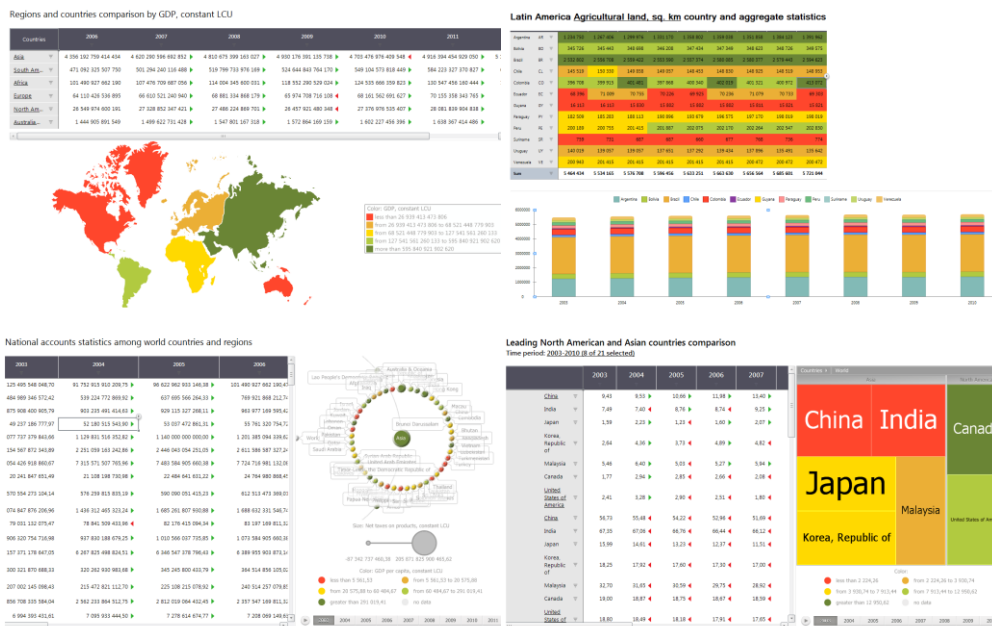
Regions and countries comparison by GDP, constant LCU

| Countries | 2006 | 2007 | 2008 | 2009 | 2010 | 2011 |
|---|---|---|---|---|---|---|
| Asia | 4 356 192 759 414 434 | 4 620 290 566 692 852 | 4 810 675 399 163 027 | 4 900 176 391 135 708 | 4 703 476 978 409 548 | 4 916 394 454 829 050 |
| South Am... | 471 092 325 507 750 | 501 294 240 116 488 | 519 799 733 976 189 | 524 644 843 764 170 | 549 104 573 818 449 | 584 223 327 070 827 |
| Africa | 101 490 627 652 190 | 107 476 709 687 056 | 114 094 345 600 061 | 118 552 290 529 024 | 124 535 866 159 823 | 130 547 456 160 444 |
| Europe | 64 110 426 536 895 | 66 610 521 240 940 | 68 881 204 868 179 | 65 974 708 716 108 | 68 161 562 691 627 | 70 155 358 345 743 |
| North Am... | 26 549 974 600 191 | 27 328 852 347 421 | 27 480 224 869 701 | 26 457 921 480 348 | 27 376 976 535 407 | 28 081 839 904 838 |
| Australia... | 1 444 905 891 549 | 1 499 622 731 428 | 1 547 801 167 318 | 1 572 864 169 159 | 1 602 227 456 396 | 1 638 367 414 486 |

Color: GDP, constant LCU
less than 26 039 413 473 806
from 26 039 413 473 806 to 68 521 448 779 903
from 68 521 448 779 903 to 127 541 561 260 133
from 127 541 561 260 133 to 195 840 921 952 620
more than 195 840 921 952 620

Latin America Agricultural land, sq. km country and aggregate statistics

Argentina, Bolivia, Brazil, Chile, Colombia, Ecuador, Guyana, Paraguay, Peru, Suriname, Uruguay, Venezuela

2003 2004 2005 2006 2007 2008 2009 2010

National accounts statistics among world countries and regions

| 2003 | 2004 | 2005 | 2006 |
|---|---|---|---|
| 125 495 548 048,70 | 91 752 915 910 209,75 | 96 622 962 933 148,38 | 101 480 627 652 190,07 |
| 484 989 346 572,42 | 539 224 772 869,92 | 637 695 566 264,33 | 769 921 868 217,74 |
| 875 908 400 905,79 | 903 235 491 454,83 | 920 115 327 288,11 | 961 977 169 595,42 |
| 49 237 186 777,97 | 52 180 513 543,90 | 55 309 472 861,31 | 55 761 320 794,71 |
| 077 737 379 843,66 | 1 129 831 516 352,82 | 1 140 000 000 000,00 | 1 201 385 094 339,62 |
| 154 567 872 343,89 | 2 251 059 163 242,86 | 2 446 043 054 251,03 | 2 611 586 587 327,24 |
| 096 426 918 660,67 | 7 315 571 507 765,98 | 7 480 584 905 660,38 | 7 724 716 981 132,08 |
| 20 241 847 851,49 | 21 108 198 730,98 | 22 484 641 601,22 | 24 764 980 868,45 |
| 570 554 270 110,64 | 576 259 813 833,19 | 590 090 051 415,23 | 612 313 473 388,01 |
| 074 847 876 206,96 | 1 436 312 465 323,24 | 1 685 261 807 939,88 | 1 688 632 331 546,77 |
| 79 001 132 075,47 | 78 841 509 433,96 | 82 276 415 094,34 | 83 187 169 811,32 |
| 906 320 754 716,98 | 937 830 188 679,25 | 1 010 566 037 735,85 | 1 073 584 905 660,38 |
| 157 071 178 607,05 | 6 267 825 498 824,51 | 6 346 547 378 798,43 | 6 389 955 903 871,41 |
| 300 321 870 688,33 | 320 262 930 983,98 | 345 245 800 433,79 | 364 514 856 105,81 |
| 207 002 145 098,43 | 215 472 821 112,70 | 225 108 215 078,92 | 240 514 257 079,85 |
| 856 708 335 584,04 | 2 562 210 864 312,75 | 2 355 329 084 432,45 | 2 357 347 169 811,32 |
| 6 994 393 431,61 | 7 095 933 444,50 | 7 278 614 676,77 | 7 206 060 148,92 |

Lao People's Democratic Republic, Australia & Oceania, Brunei Darussalam, Asia, South Asia, Hong Kong, Macao, Thailand

Size: Net taxes on products, constant LCU
-87 241 737 468,39   395 071 920 569 465,62

Color: GDP per capita, constant (LCU)
less than 5 561,53
from 5 561,53 to 20 575,88
from 20 575,88 to 60 494,67
from 60 494,67 to 251 019,41
greater than 251 019,41
no data

2003 2004 2005 2006 2007 2008 2009 2010 2011

Leading North American and Asian countries comparison
Time period: 2003-2010 (8 of 21 selected)

| | 2003 | 2004 | 2005 | 2006 | 2007 |
|---|---|---|---|---|---|
| China | 9,43 | 9,53 | 10,60 | 11,88 | 13,40 |
| India | 7,49 | 7,40 | 8,74 | 8,74 | 9,25 |
| Japan | 1,59 | 2,23 | 1,23 | 1,60 | 2,07 |
| Korea, Republic of | 2,64 | 4,36 | 3,73 | 4,89 | 4,82 |
| Malaysia | 5,46 | 6,40 | 5,03 | 5,27 | 5,84 |
| Canada | 1,77 | 2,94 | 2,85 | 2,66 | 2,08 |
| United States of America | 2,41 | 3,28 | 2,90 | 2,51 | 1,80 |
| China | 56,73 | 55,48 | 54,22 | 52,96 | 51,89 |
| India | 67,33 | 67,08 | 66,76 | 66,44 | 66,12 |
| Japan | 15,99 | 14,61 | 13,23 | 12,37 | 11,56 |
| Korea, Republic of | 18,25 | 17,92 | 17,60 | 17,30 | 17,00 |
| Malaysia | 32,70 | 31,65 | 30,59 | 29,75 | 28,92 |
| Canada | 19,00 | 18,87 | 18,75 | 18,67 | 18,59 |
| United States of America | 18,80 | 18,49 | 18,18 | 17,91 | 17,65 |

Countries World
Asia North Ameri...
China India Canad...
Japan Malaysia
Korea, Republic of United States of America

Color:
less than 2 224,26
from 2 224,26 to 3 930,74
from 3 930,74 to 7 913,44
from 7 913,44 to 12 950,62
greater than 12 950,62
no data

2003 2004 2005 2006 2007 2008 2009 2010